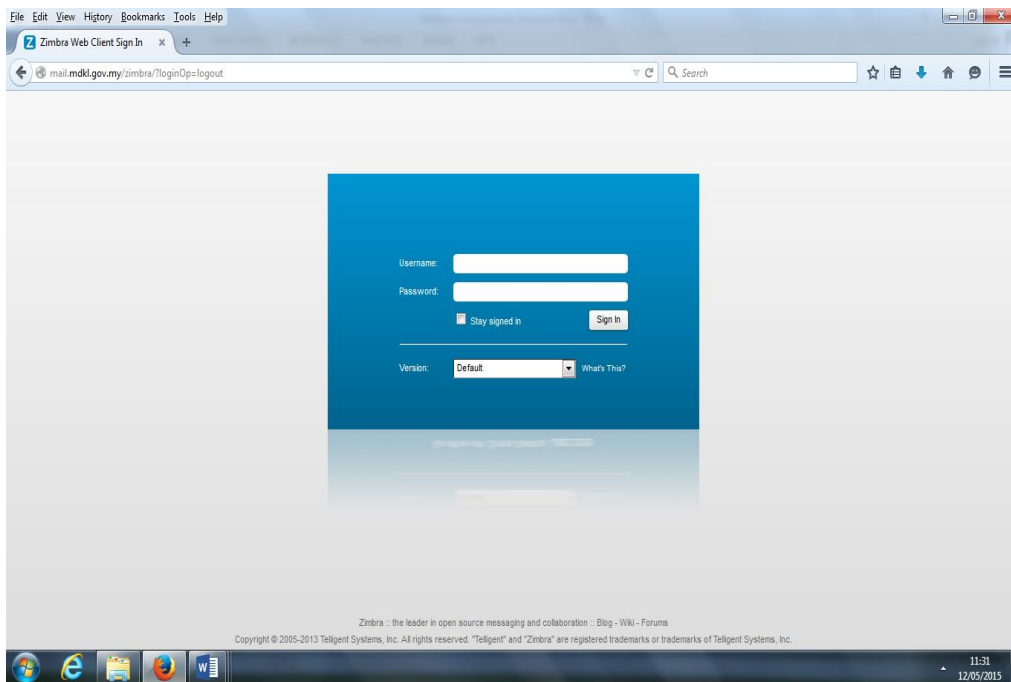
File Edit View History Bookmarks Tools Help

Zimbra Web Client Sign In

mail.mdkl.gov.my/zimbra/?loginOp=logout

Search

Username:

Password:

Stay signed in

Sign In

Version: Default

What's This?

Zimbra :: the leader in open source messaging and collaboration :: Blog - Wiki - Forums

Copyright © 2005-2013 Telligent Systems, Inc. All rights reserved. "Telligent" and "Zimbra" are registered trademarks or trademarks of Telligent Systems, Inc.

11:31
12/05/2015